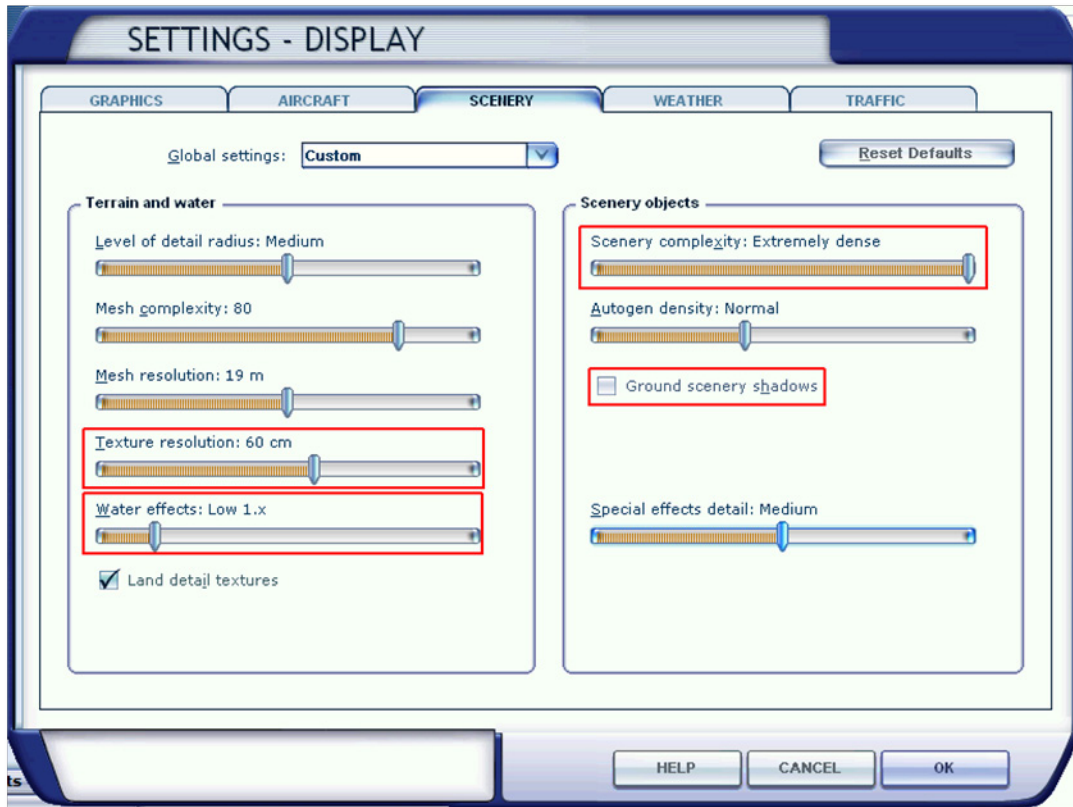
SETTINGS - DISPLAY

GRAPHICS
AIRCRAFT
SCENERY
WEATHER
TRAFFIC

Global settings: Custom

Reset Defaults

Terrain and water

Level of detail radius: Medium

Mesh complexity: 80

Mesh resolution: 19 m

Texture resolution: 60 cm

Water effects: Low 1.x

Land detail textures

Scenery objects

Scenery complexity: Extremely dense

Autogen density: Normal

Ground scenery shadows

Special effects detail: Medium

ts

HELP
CANCEL
OK